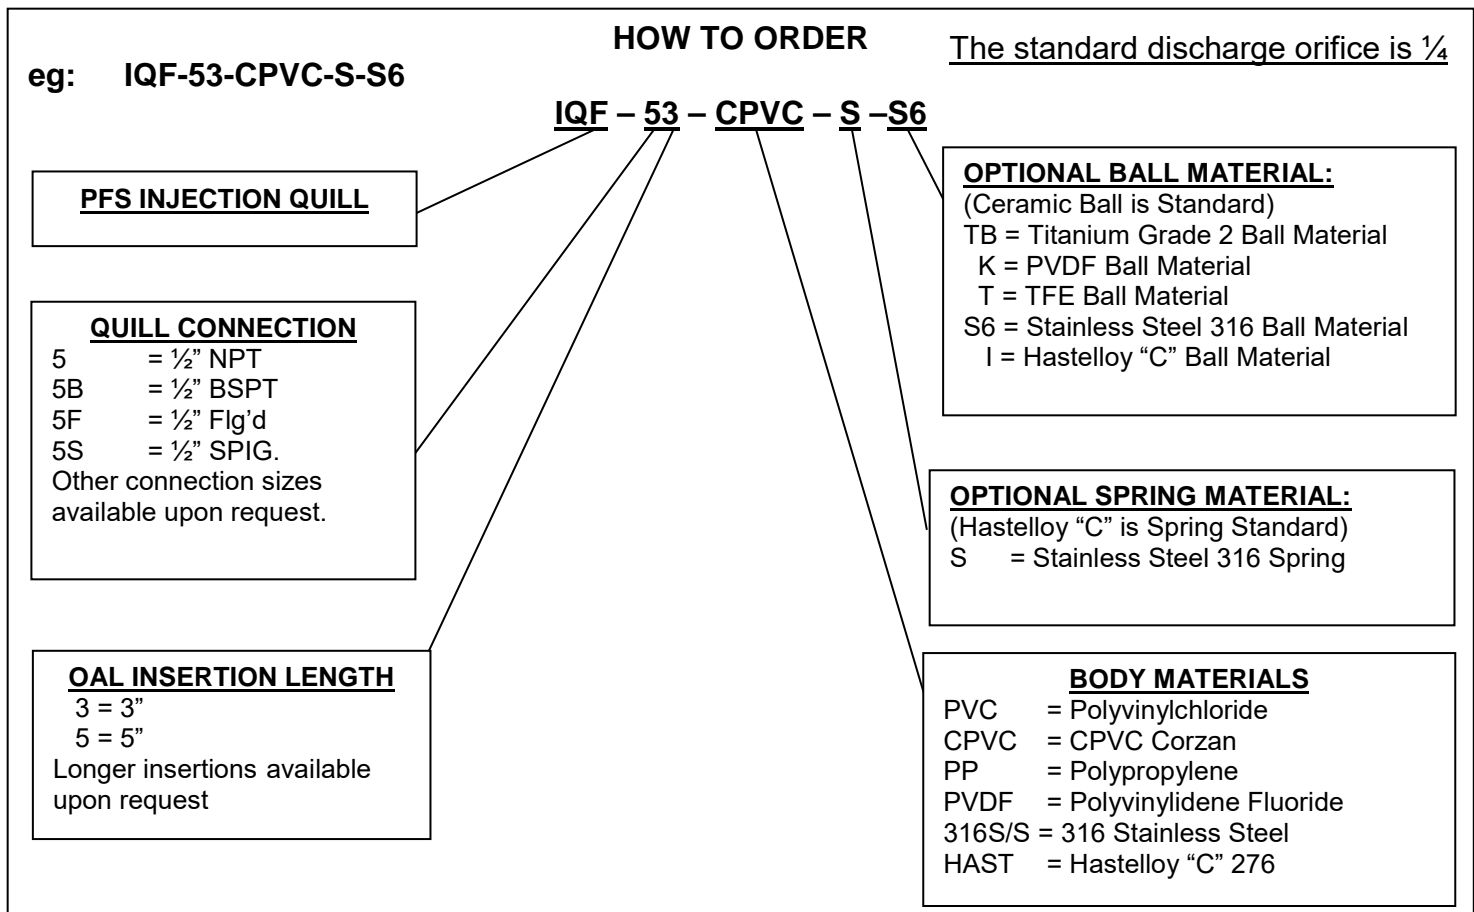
HOW TO ORDER

The standard discharge orifice is ¼

eg: IQF-53-CPVC-S-S6

IQF – 53 – CPVC – S –S6

PFS INJECTION QUILL

OPTIONAL BALL MATERIAL:
(Ceramic Ball is Standard)
TB = Titanium Grade 2 Ball Material
K = PVDF Ball Material
T = TFE Ball Material
S6 = Stainless Steel 316 Ball Material
I = Hastelloy “C” Ball Material

QUILL CONNECTION
5 = ½” NPT
5B = ½” BSPT
5F = ½” Flg’d
5S = ½” SPIG.
Other connection sizes available upon request.

OPTIONAL SPRING MATERIAL:
(Hastelloy “C” is Spring Standard)
S = Stainless Steel 316 Spring

OAL INSERTION LENGTH
3 = 3”
5 = 5”
Longer insertions available upon request

BODY MATERIALS
PVC = Polyvinylchloride
CPVC = CPVC Corzan
PP = Polypropylene
PVDF = Polyvinylidene Fluoride
316S/S = 316 Stainless Steel
HAST = Hastelloy “C” 276